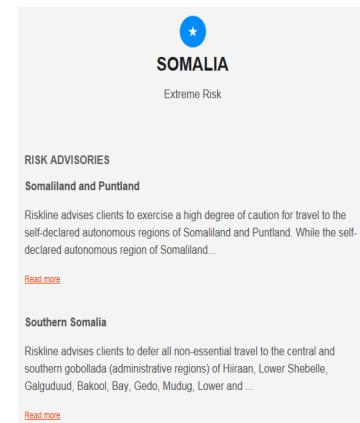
SOMALIA

Extreme Risk

RISK ADVISORIES

Somaliland and Puntland

Riskline advises clients to exercise a high degree of caution for travel to the self-declared autonomous regions of Somaliland and Puntland. While the self-declared autonomous region of Somaliland...

Read more

Southern Somalia

Riskline advises clients to defer all non-essential travel to the central and southern gobollada (administrative regions) of Hiiraan, Lower Shebelle, Galguduud, Bakool, Bay, Gedo, Mudug, Lower and ...

Read more